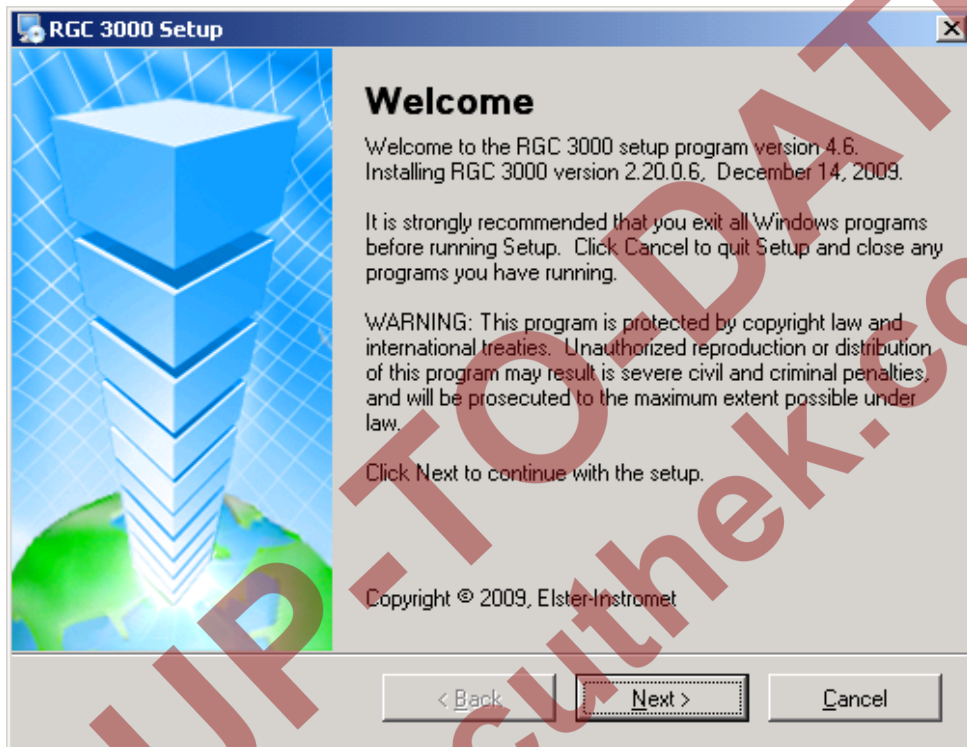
RGC 3000 Setup

Welcome

Welcome to the RGC 3000 setup program version 4.6. Installing RGC 3000 version 2.20.0.6, December 14, 2009.

It is strongly recommended that you exit all Windows programs before running Setup. Click Cancel to quit Setup and close any programs you have running.

WARNING: This program is protected by copyright law and international treaties. Unauthorized reproduction or distribution of this program may result is severe civil and criminal penalties, and will be prosecuted to the maximum extent possible under law.

Click Next to continue with the setup.

Copyright © 2009, Elster-Instromet

< Back
Next >
Cancel

UP-TO-DATE
cuthek.co